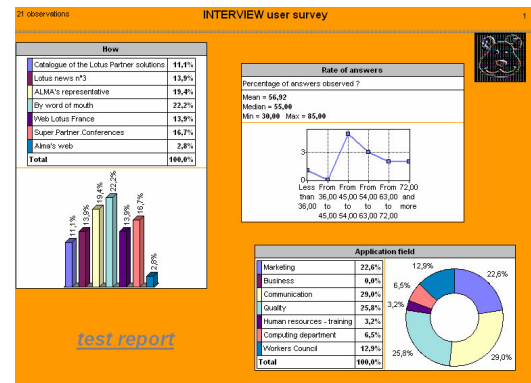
21 observations

INTERVIEW user survey

1

How

| | |
|---|---|
| Catalogue of the Lotus Partner solutions | 11,1% |
| Lotus news n°3 | 13,9% |
| ALMA's representative | 19,4% |
| By word of mouth | 22,2% |
| Web Lotus France | 13,9% |
| Super.Partner.Conferences | 16,7% |
| Alma's web | 2,8% |
| Total | 100,0% |

11,1% 13,9% 19,4% 22,2% 13,9% 16,7% 2,8%

Rate of answers

Percentage of answers observed ?

Mean = 56,92
Median = 55,00
Min = 30,00 Max = 85,00

3

0

Less than 36,00 | From 36,00 to 45,00 | From 45,00 to 54,00 | From 54,00 to 63,00 | From 63,00 to 72,00 | 72,00 and more

test report

Application field

| | |
|---|---|
| Marketing | 22,6% |
| Business | 0,0% |
| Communication | 29,0% |
| Quality | 25,8% |
| Human resources - training | 3,2% |
| Computing department | 6,5% |
| Workers Council | 12,9% |
| Total | 100,0% |

12,9% 22,6% 6,5% 3,2% 25,8% 29,0%